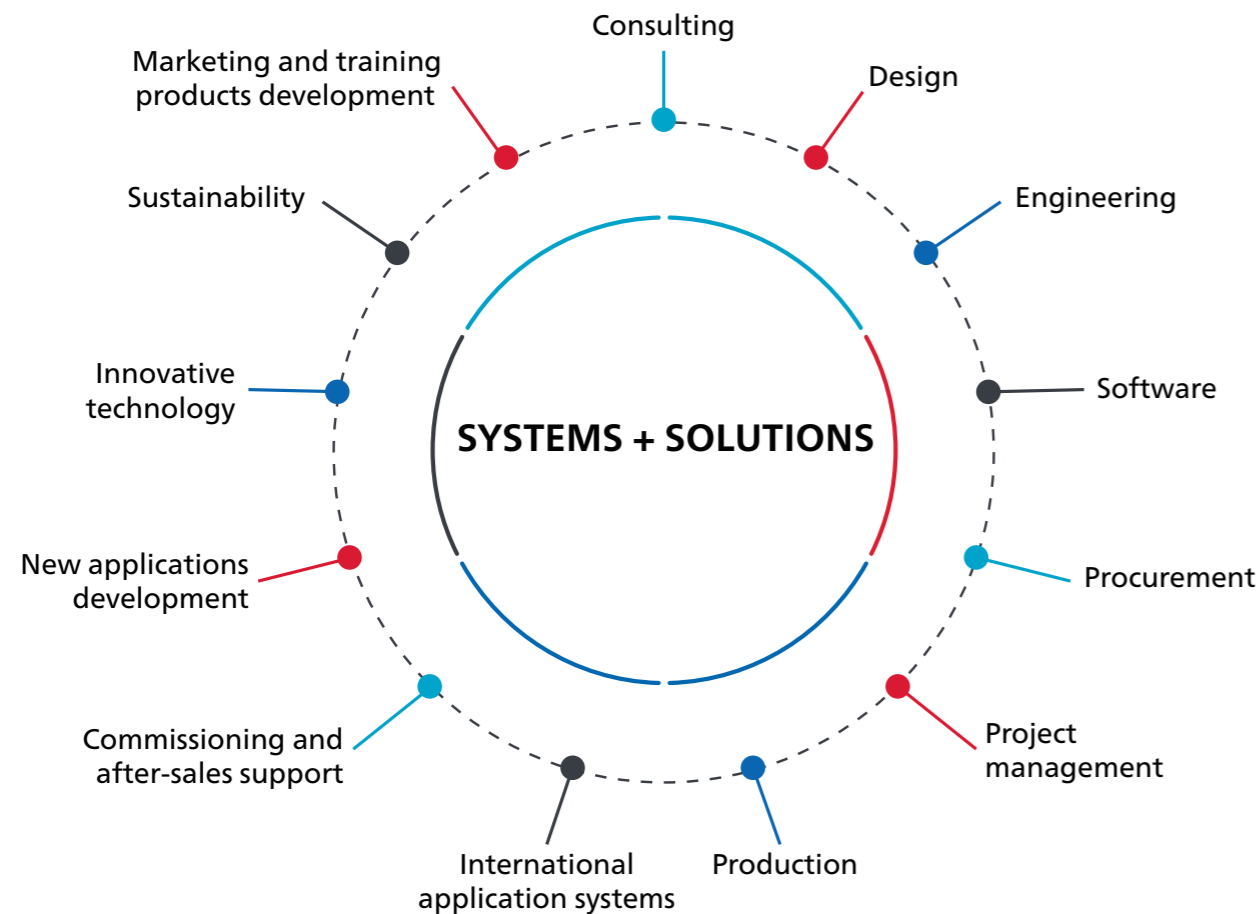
Consulting

Design

Engineering

Software

Procurement

Project management

Production

International application systems

Commissioning and after-sales support

New applications development

Innovative technology

Sustainability

Marketing and training products development

SYSTEMS + SOLUTIONS